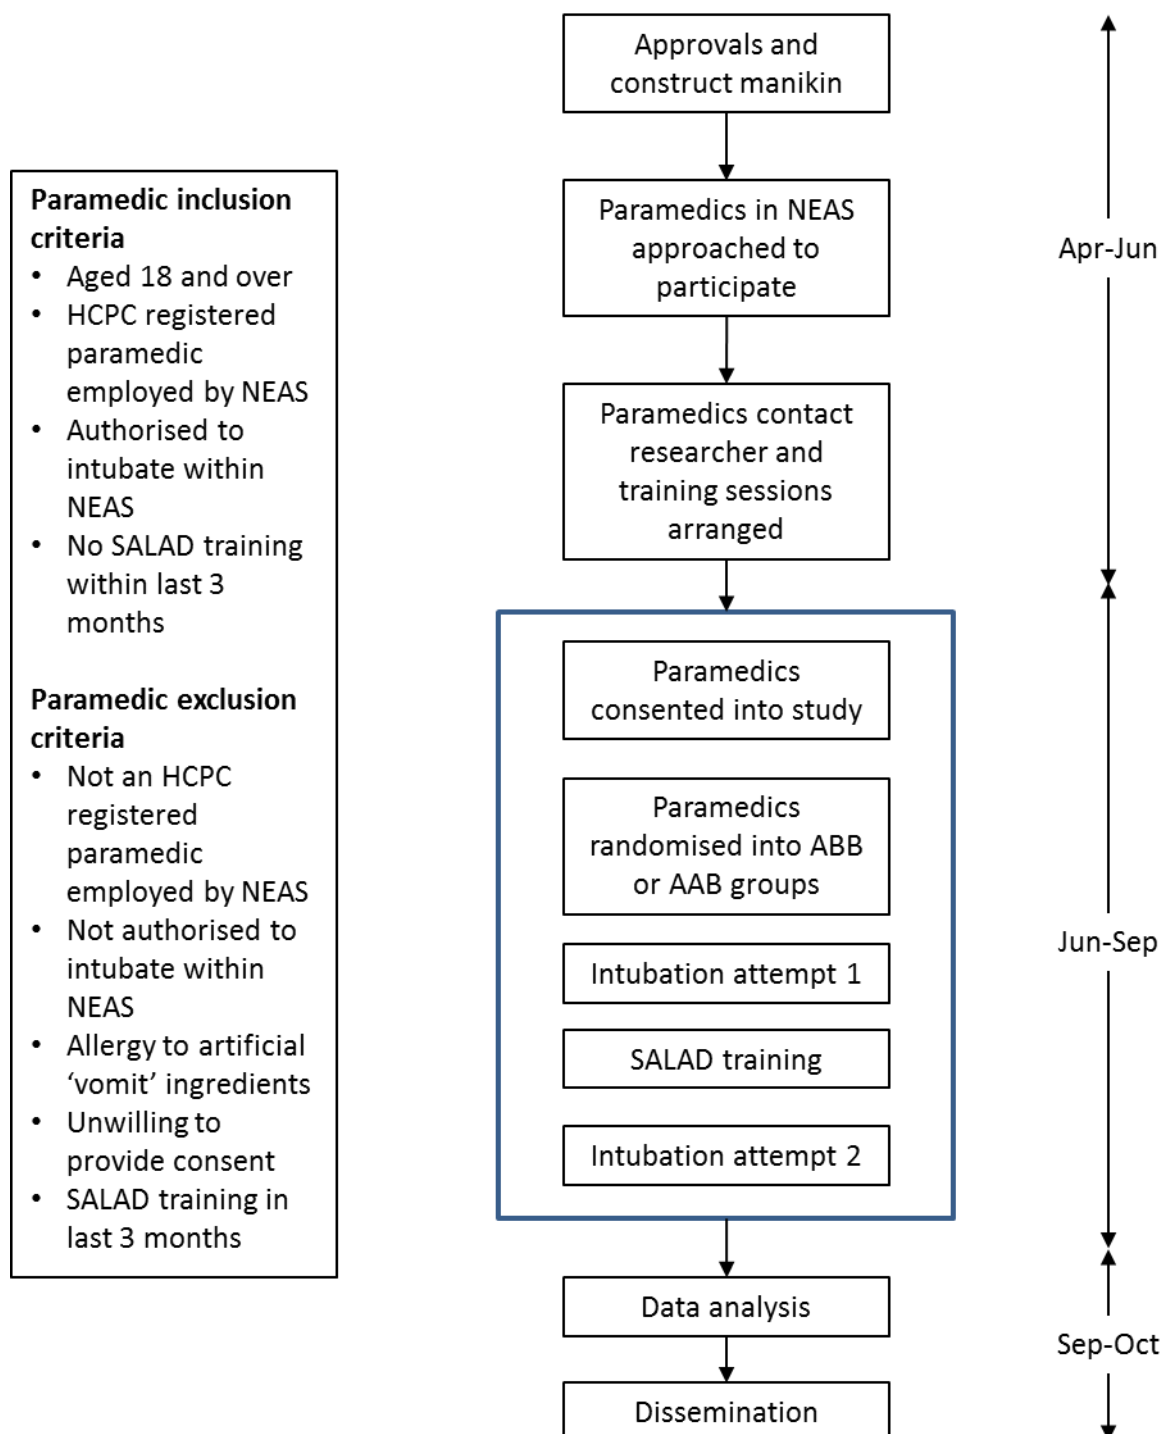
Paramedic inclusion criteria
- Aged 18 and over
- HCPC registered paramedic employed by NEAS
- Authorised to intubate within NEAS
- No SALAD training within last 3 months

Paramedic exclusion criteria
- Not an HCPC registered paramedic employed by NEAS
- Not authorised to intubate within NEAS
- Allergy to artificial 'vomit' ingredients
- Unwilling to provide consent
- SALAD training in last 3 months

Approvals and construct manikin

Paramedics in NEAS approached to participate

Paramedics contact researcher and training sessions arranged

Paramedics consented into study

Paramedics randomised into ABB or AAB groups

Intubation attempt 1

SALAD training

Intubation attempt 2

Data analysis

Dissemination

Apr-Jun

Jun-Sep

Sep-Oct